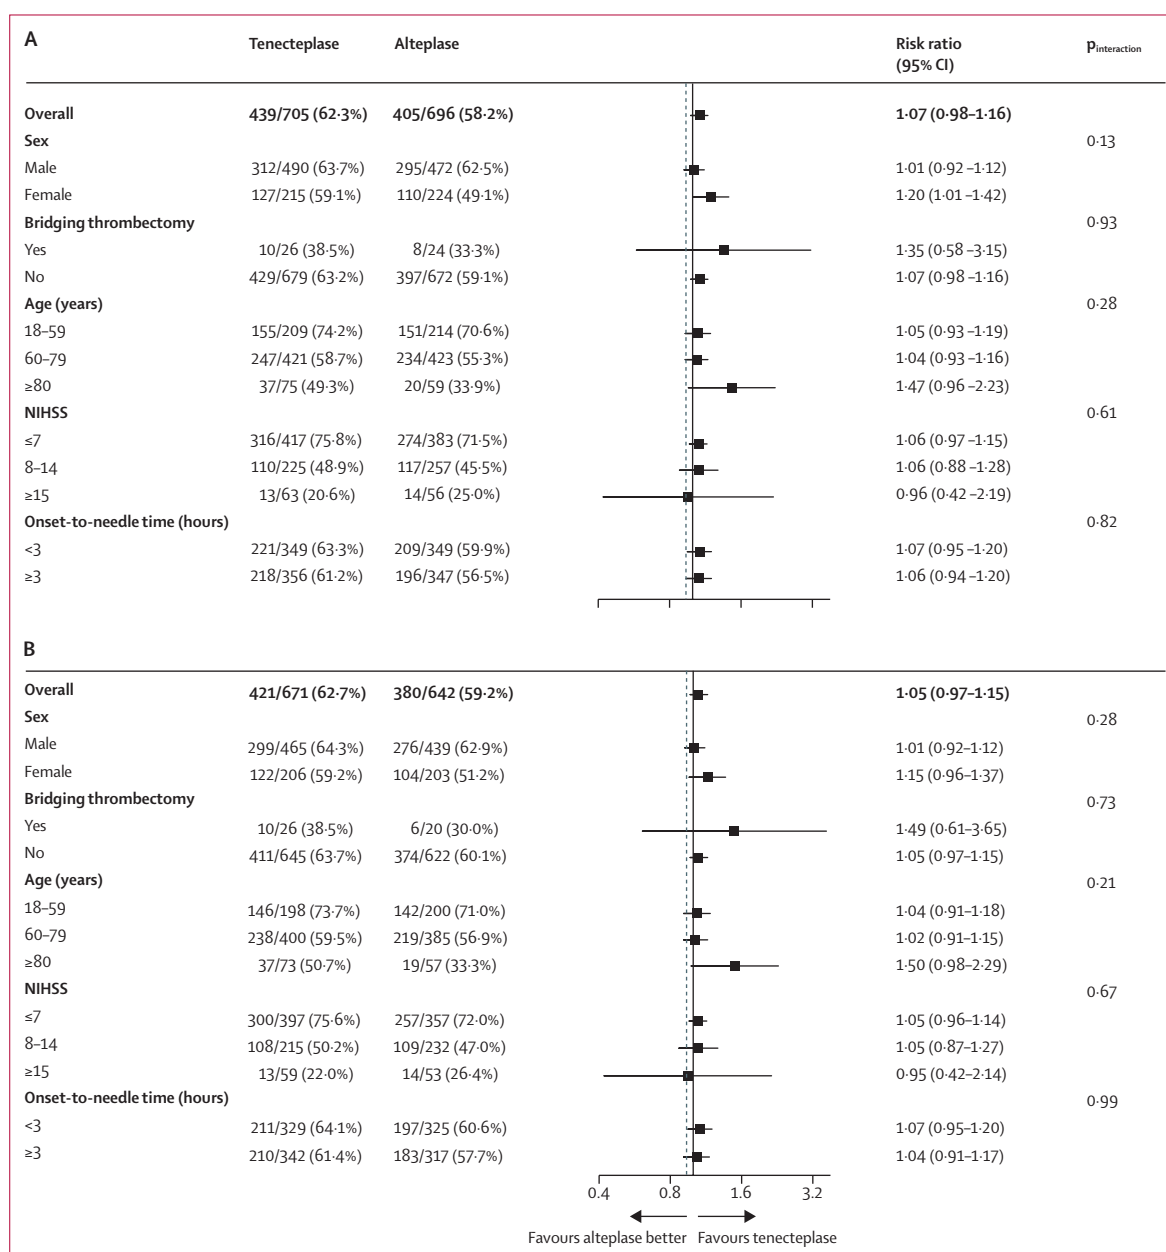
A

| | Tenecteplase | Alteplase | Risk ratio (95% CI) | $p_{interaction}$ |
|---|---|---|---|---|
| **Overall** | **439/705 (62·3%)** | **405/696 (58·2%)** | **1·07 (0·98–1·16)** | |
| **Sex** | | | | 0·13 |
| Male | 312/490 (63·7%) | 295/472 (62·5%) | 1·01 (0·92 –1·12) | |
| Female | 127/215 (59·1%) | 110/224 (49·1%) | 1·20 (1·01 –1·42) | |
| **Bridging thrombectomy** | | | | 0·93 |
| Yes | 10/26 (38·5%) | 8/24 (33·3%) | 1·35 (0·58 –3·15) | |
| No | 429/679 (63·2%) | 397/672 (59·1%) | 1·07 (0·98 –1·16) | |
| **Age (years)** | | | | 0·28 |
| 18–59 | 155/209 (74·2%) | 151/214 (70·6%) | 1·05 (0·93 –1·19) | |
| 60–79 | 247/421 (58·7%) | 234/423 (55·3%) | 1·04 (0·93 –1·16) | |
| ≥80 | 37/75 (49·3%) | 20/59 (33·9%) | 1·47 (0·96 –2·23) | |
| **NIHSS** | | | | 0·61 |
| ≤7 | 316/417 (75·8%) | 274/383 (71·5%) | 1·06 (0·97 –1·15) | |
| 8–14 | 110/225 (48·9%) | 117/257 (45·5%) | 1·06 (0·88 –1·28) | |
| ≥15 | 13/63 (20·6%) | 14/56 (25·0%) | 0·96 (0·42 –2·19) | |
| **Onset-to-needle time (hours)** | | | | 0·82 |
| <3 | 221/349 (63·3%) | 209/349 (59·9%) | 1·07 (0·95 –1·20) | |
| ≥3 | 218/356 (61·2%) | 196/347 (56·5%) | 1·06 (0·94 –1·20) | |

B

| | Tenecteplase | Alteplase | Risk ratio (95% CI) | $p_{interaction}$ |
|---|---|---|---|---|
| **Overall** | **421/671 (62·7%)** | **380/642 (59·2%)** | **1·05 (0·97–1·15)** | |
| **Sex** | | | | 0·28 |
| Male | 299/465 (64·3%) | 276/439 (62·9%) | 1·01 (0·92–1·12) | |
| Female | 122/206 (59·2%) | 104/203 (51·2%) | 1·15 (0·96–1·37) | |
| **Bridging thrombectomy** | | | | 0·73 |
| Yes | 10/26 (38·5%) | 6/20 (30·0%) | 1·49 (0·61–3·65) | |
| No | 411/645 (63·7%) | 374/622 (60·1%) | 1·05 (0·97–1·15) | |
| **Age (years)** | | | | 0·21 |
| 18–59 | 146/198 (73·7%) | 142/200 (71·0%) | 1·04 (0·91–1·18) | |
| 60–79 | 238/400 (59·5%) | 219/385 (56·9%) | 1·02 (0·91–1·15) | |
| ≥80 | 37/73 (50·7%) | 19/57 (33·3%) | 1·50 (0·98–2·29) | |
| **NIHSS** | | | | 0·67 |
| ≤7 | 300/397 (75·6%) | 257/357 (72·0%) | 1·05 (0·96–1·14) | |
| 8–14 | 108/215 (50·2%) | 109/232 (47·0%) | 1·05 (0·87–1·27) | |
| ≥15 | 13/59 (22·0%) | 14/53 (26·4%) | 0·95 (0·42–2·14) | |
| **Onset-to-needle time (hours)** | | | | 0·99 |
| <3 | 211/329 (64·1%) | 197/325 (60·6%) | 1·07 (0·95–1·20) | |
| ≥3 | 210/342 (61·4%) | 183/317 (57·7%) | 1·04 (0·91–1·17) | |

0.4 0.8 1.6 3.2

Favours alteplase better Favours tenecteplase